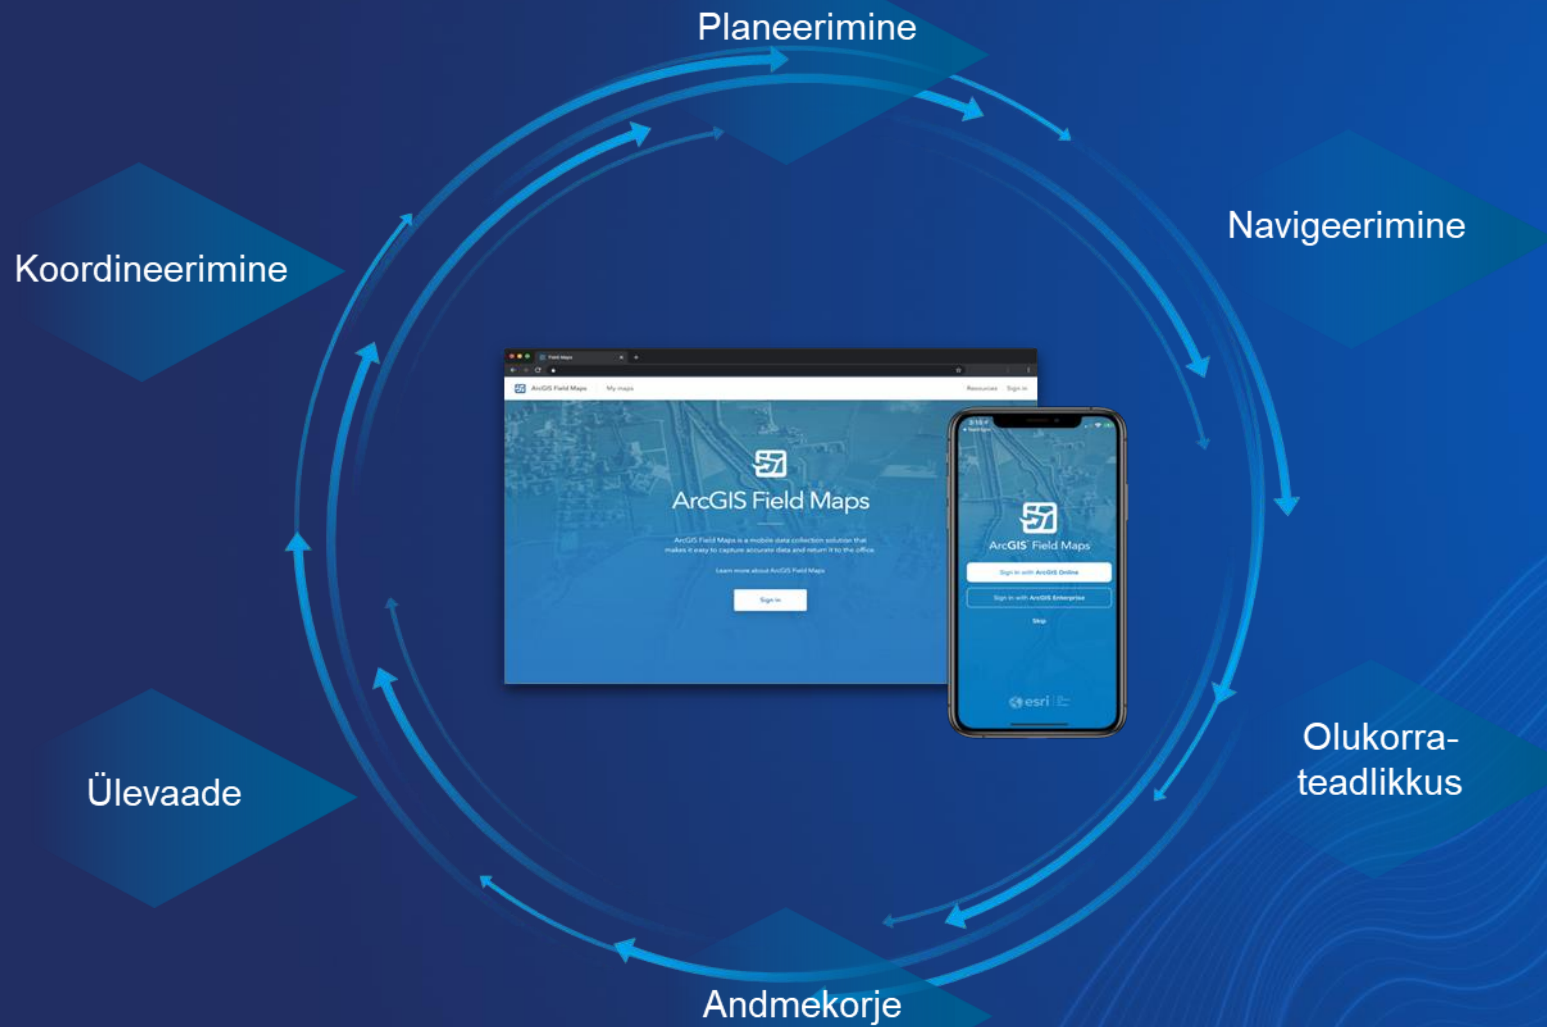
Planeerimine

Navigeerimine

Koordineerimine

Field Maps

ArcGIS Field Maps

My maps

Resources

Sign in

ArcGIS Field Maps

ArcGIS Field Maps is a mobile data collection solution that makes it easy to capture accurate data and return it to the office.

Learn more about ArcGIS Field Maps

Sign in

ArcGIS Field Maps

Sign in with ArcGIS Online

Sign in with ArcGIS Enterprise

Skip

esri

Ülevaade

Olukorra-teadlikkus

Andmekorje